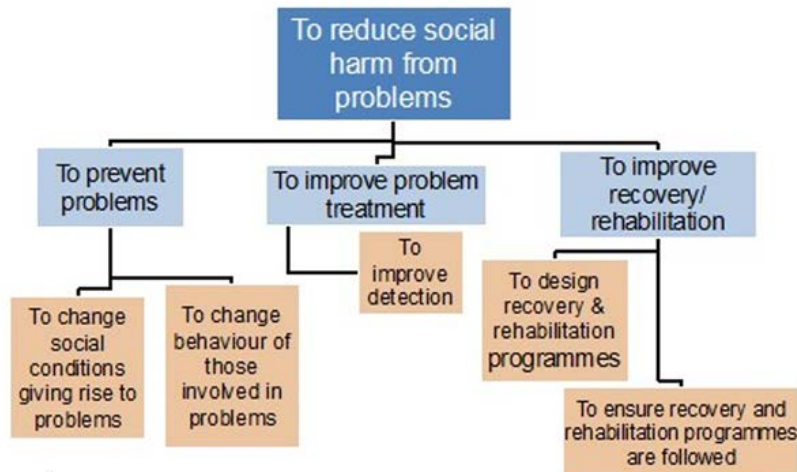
To reduce social harm from problems

To prevent problems

To improve problem treatment

To improve recovery/ rehabilitation

To improve detection

To design recovery & rehabilitation programmes

To change social conditions giving rise to problems

To change behaviour of those involved in problems

To ensure recovery and rehabilitation programmes are followed